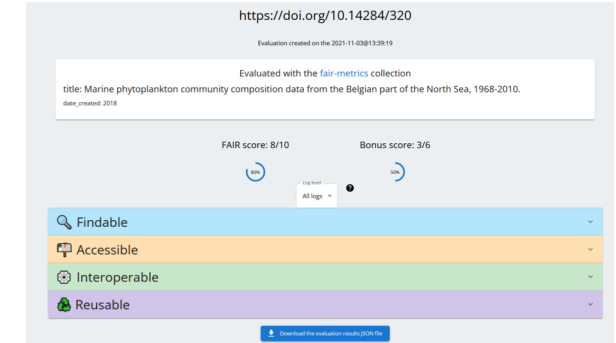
https://doi.org/10.14284/320

Evaluation created on the 2021-11-03@13:39:19

Evaluated with the fair-metrics collection

title: Marine phytoplankton community composition data from the Belgian part of the North Sea, 1968-2010.

date_created: 2018

FAIR score: 8/10

Bonus score: 3/6

80%

50%

Log level

All logs

?

Findable

Accessible

Interoperable

Reusable

Download the evaluation results JSON file